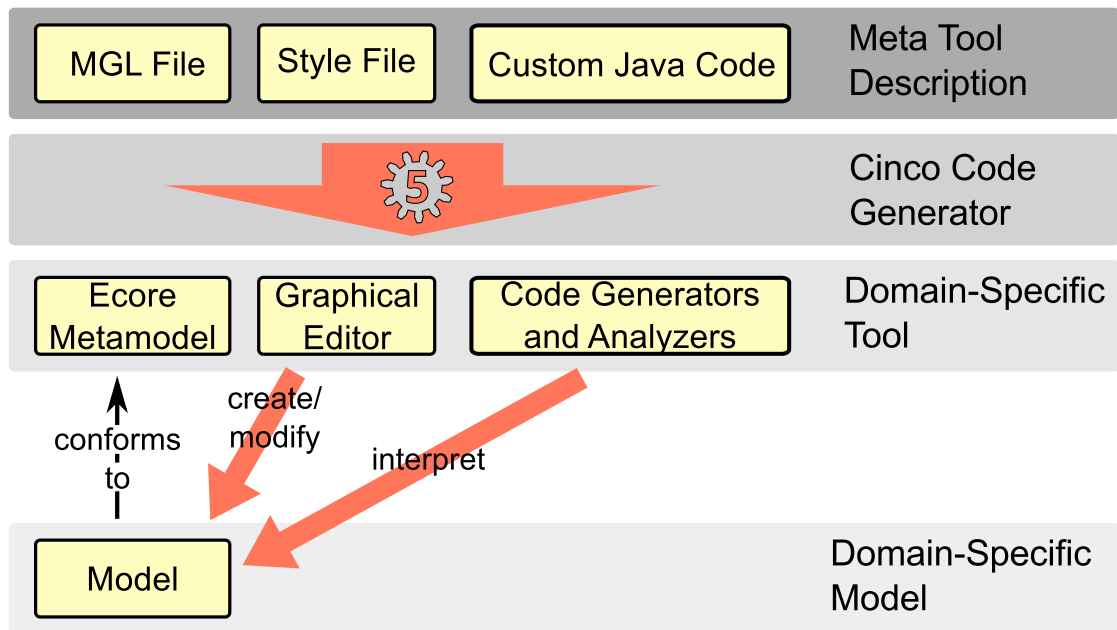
MGL File

Style File

Custom Java Code

Meta Tool Description

5

Cinco Code Generator

Ecore Metamodel

Graphical Editor

Code Generators and Analyzers

Domain-Specific Tool

conforms to

create/ modify

interpret

Model

Domain-Specific Model